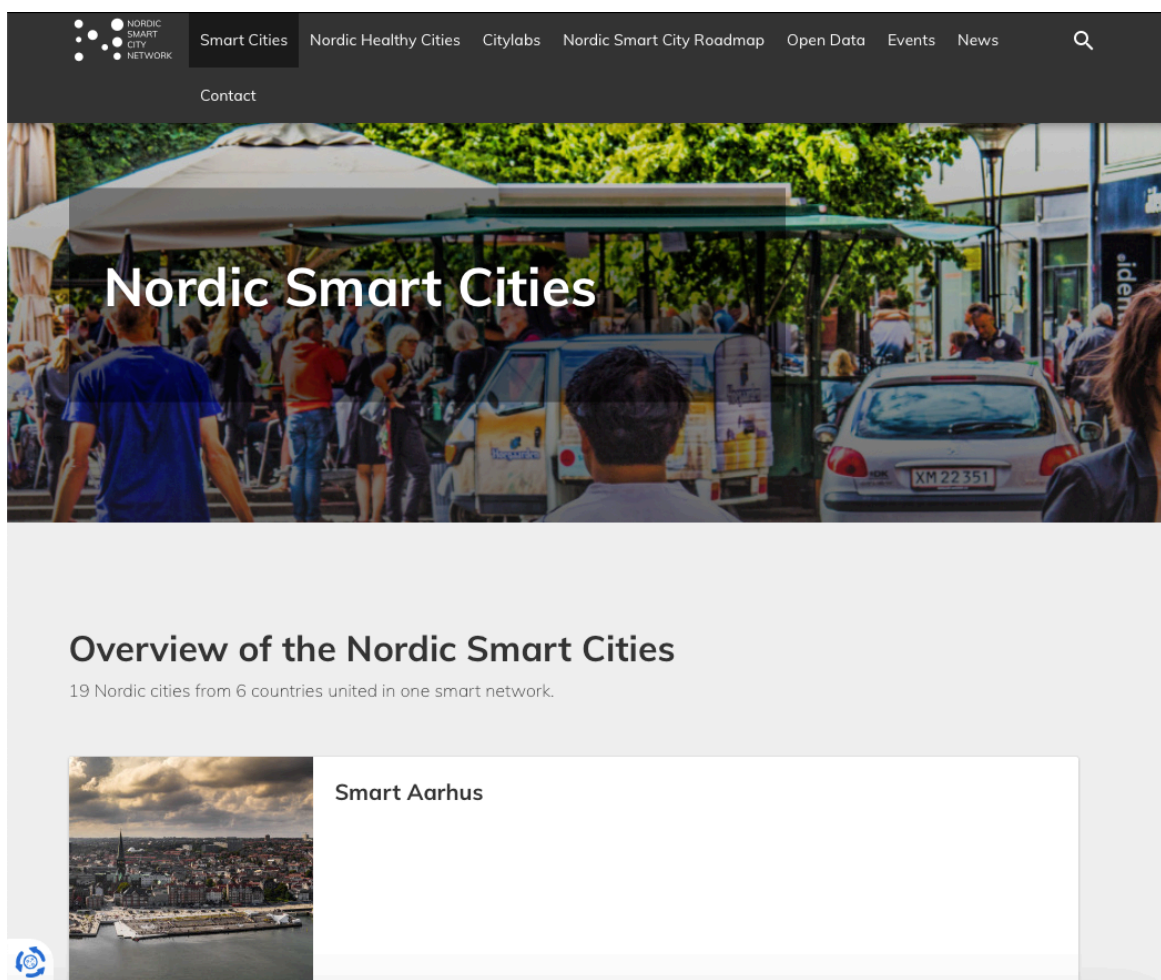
NORDIC SMART CITY NETWORK

Smart Cities Nordic Healthy Cities Citylabs Nordic Smart City Roadmap Open Data Events News

Contact

Nordic Smart Cities

XM 22 351

Overview of the Nordic Smart Cities

19 Nordic cities from 6 countries united in one smart network.

Smart Aarhus